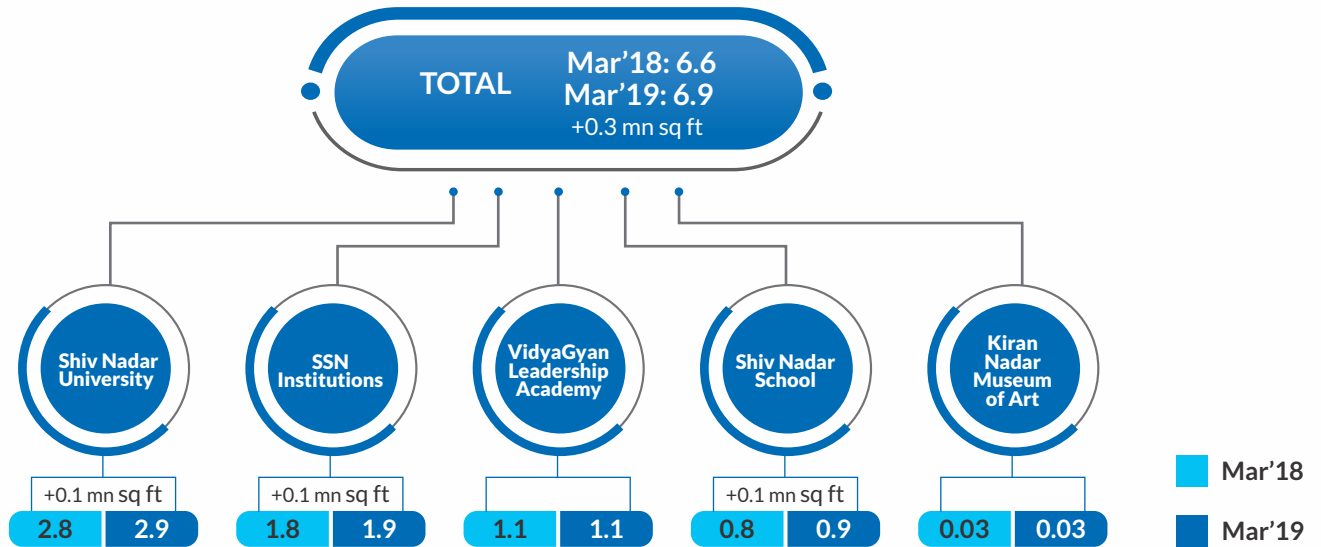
TOTAL
Mar'18: 6.6
Mar'19: 6.9
+0.3 mn sq ft

Shiv Nadar University
+0.1 mn sq ft
2.8 2.9

SSN Institutions
+0.1 mn sq ft
1.8 1.9

VidyaGyan Leadership Academy
1.1 1.1

Shiv Nadar School
+0.1 mn sq ft
0.8 0.9

Kiran Nadar Museum of Art
0.03 0.03

Mar'18
Mar'19